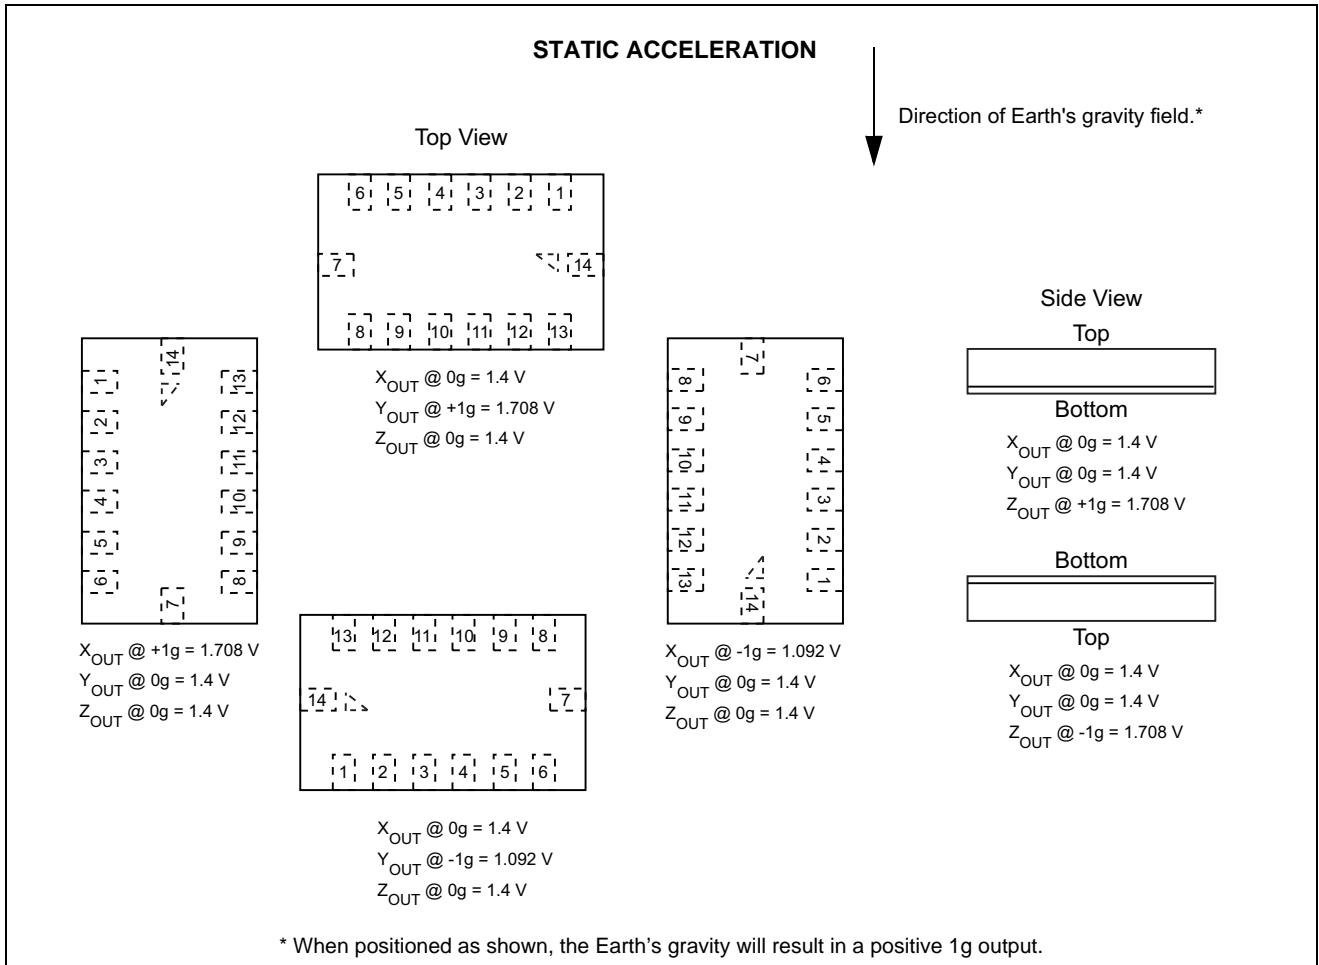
STATIC ACCELERATION

Direction of Earth's gravity field.*

Top View

6 5 4 3 2 1

7

14

8 9 10 11 12 13

$X_{OUT}$ @ 0g = 1.4 V
$Y_{OUT}$ @ +1g = 1.708 V
$Z_{OUT}$ @ 0g = 1.4 V

14
1 2 3 4 5 6
13 12 11 10 9 8
7

$X_{OUT}$ @ +1g = 1.708 V
$Y_{OUT}$ @ 0g = 1.4 V
$Z_{OUT}$ @ 0g = 1.4 V

13 12 11 10 9 8
14
7
1 2 3 4 5 6

$X_{OUT}$ @ 0g = 1.4 V
$Y_{OUT}$ @ -1g = 1.092 V
$Z_{OUT}$ @ 0g = 1.4 V

7
8 9 10 11 12 13
6 5 4 3 2 1
14

$X_{OUT}$ @ -1g = 1.092 V
$Y_{OUT}$ @ 0g = 1.4 V
$Z_{OUT}$ @ 0g = 1.4 V

Side View

Top

Bottom

$X_{OUT}$ @ 0g = 1.4 V
$Y_{OUT}$ @ 0g = 1.4 V
$Z_{OUT}$ @ +1g = 1.708 V

Bottom

Top

$X_{OUT}$ @ 0g = 1.4 V
$Y_{OUT}$ @ 0g = 1.4 V
$Z_{OUT}$ @ -1g = 1.708 V

* When positioned as shown, the Earth’s gravity will result in a positive 1g output.